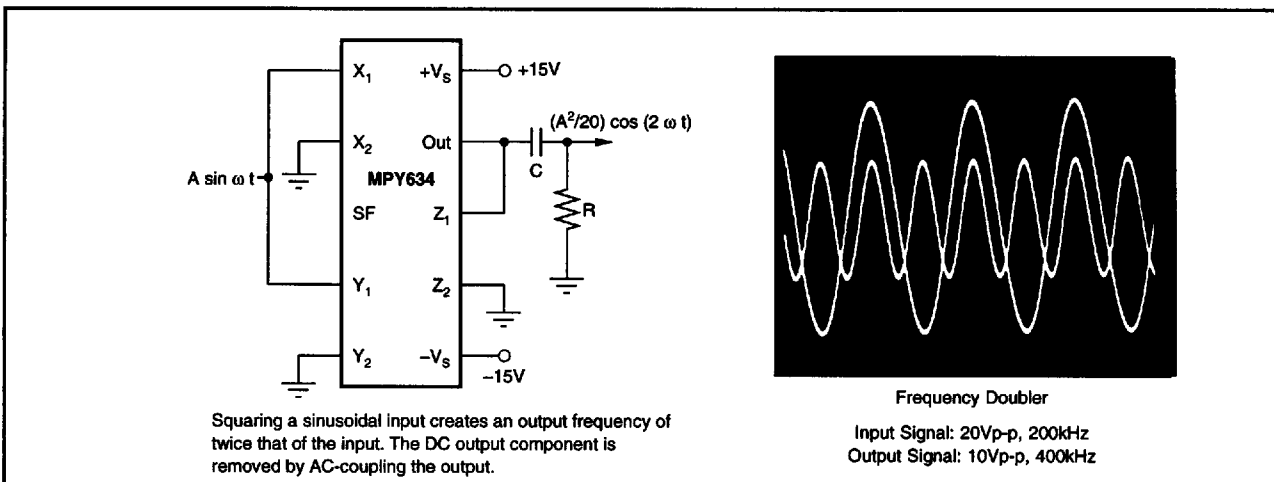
$X_1$

$+V_S$

+15V

$X_2$

Out

$(A^2/20) \cos (2 \omega t)$

C

A sin ω t

MPY634

SF

$Z_1$

R

$Y_1$

$Z_2$

$Y_2$

$-V_S$

–15V

Squaring a sinusoidal input creates an output frequency of twice that of the input. The DC output component is removed by AC-coupling the output.

Frequency Doubler

Input Signal: 20Vp-p, 200kHz
Output Signal: 10Vp-p, 400kHz